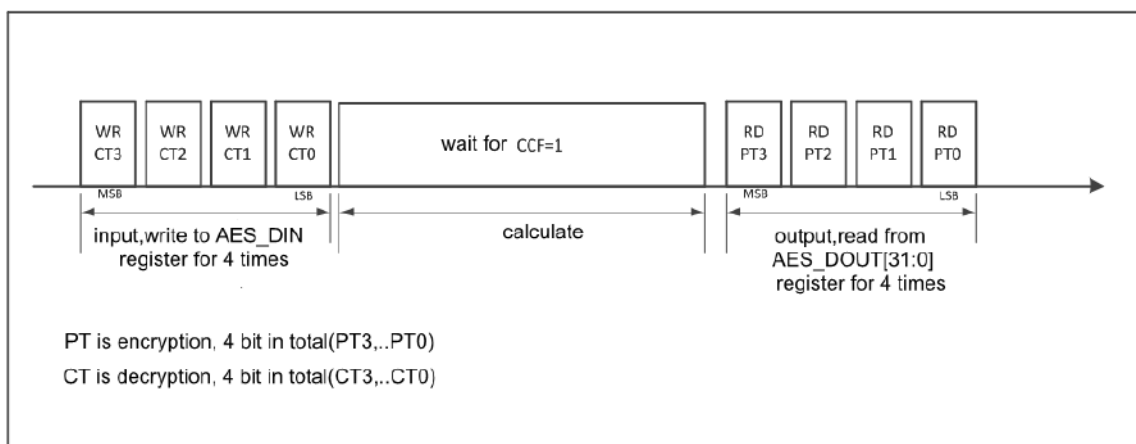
WR CT3
WR CT2
WR CT1
WR CT0
wait for CCF=1
RD PT3
RD PT2
RD PT1
RD PT0

MSB
LSB
MSB
LSB

input,write to AES_DIN register for 4 times
calculate
output,read from AES_DOUT[31:0] register for 4 times

PT is encryption, 4 bit in total(PT3,..PT0)
CT is decryption, 4 bit in total(CT3,..CT0)